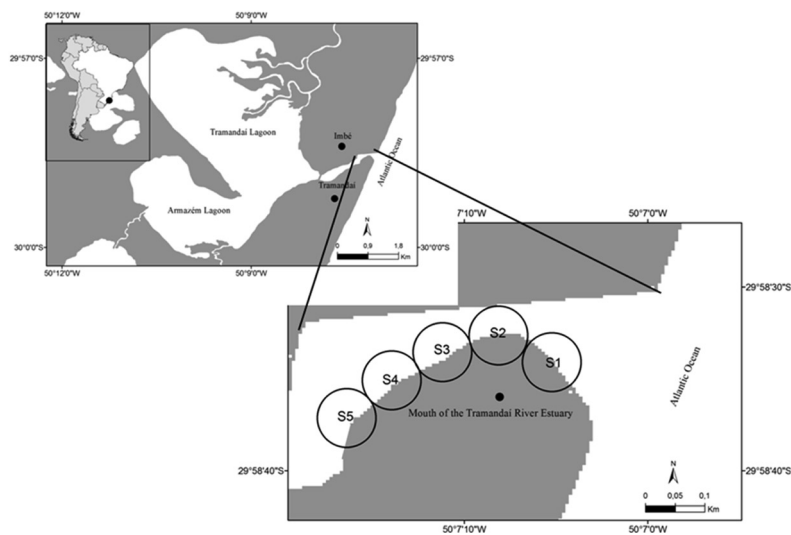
50°12'0"W
50°9'0"W
29°57'0"S
29°57'0"S
Tramandaí Lagoon
Imbé
Atlantic Ocean
Tramandaí
Armazém Lagoon
N
0 0,9 1,8
Km
30°0'0"S
30°0'0"S
50°12'0"W
50°9'0"W

7'10"W
50°7'0"W
29°58'30"S
S2
S3
S1
S4
S5
Mouth of the Tramandaí River Estuary
Atlantic Ocean
29°58'40"S
29°58'40"S
N
0 0,05 0,1
Km
50°7'10"W
50°7'0"W